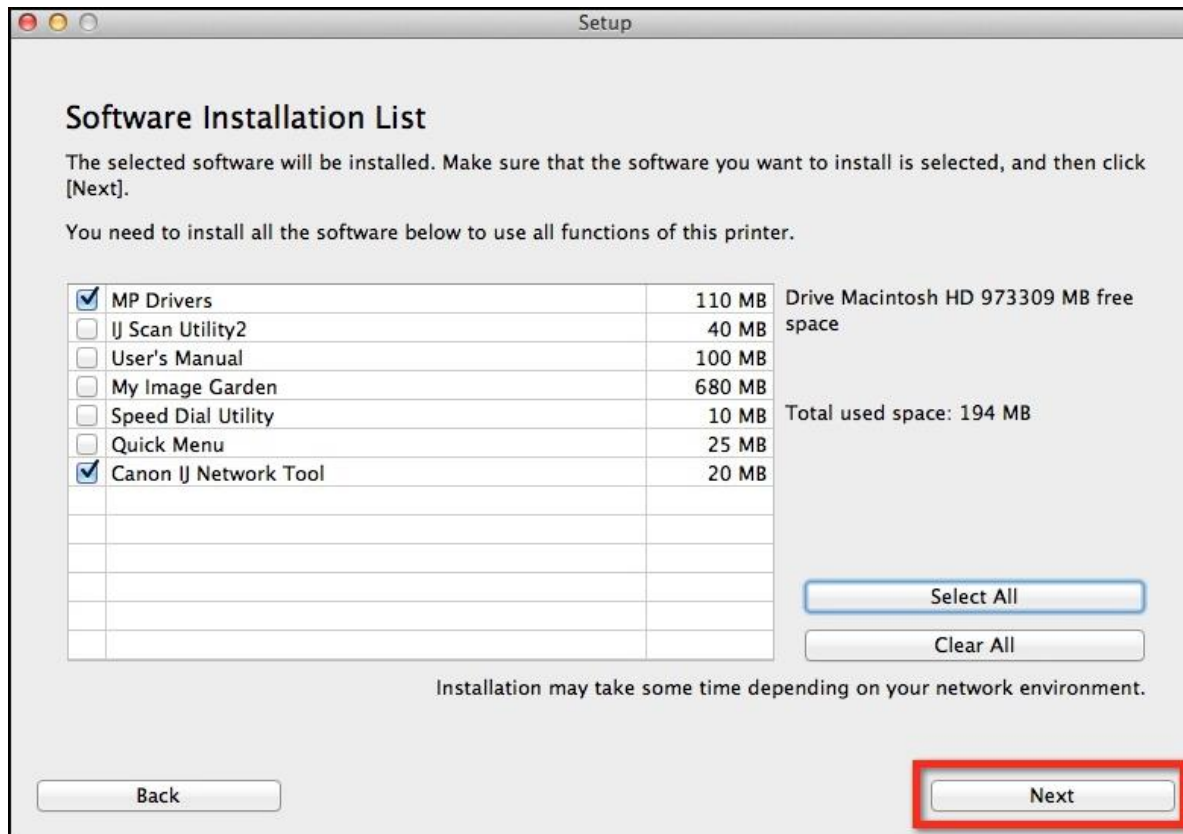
Setup

Software Installation List

The selected software will be installed. Make sure that the software you want to install is selected, and then click [Next].

You need to install all the software below to use all functions of this printer.

| | | |
|---|---|---|
| ☑ | MP Drivers | 110 MB |
| ☐ | IJ Scan Utility2 | 40 MB |
| ☐ | User's Manual | 100 MB |
| ☐ | My Image Garden | 680 MB |
| ☐ | Speed Dial Utility | 10 MB |
| ☐ | Quick Menu | 25 MB |
| ☑ | Canon IJ Network Tool | 20 MB |

Drive Macintosh HD 973309 MB free space

Total used space: 194 MB

Select All

Clear All

Installation may take some time depending on your network environment.

Back

Next